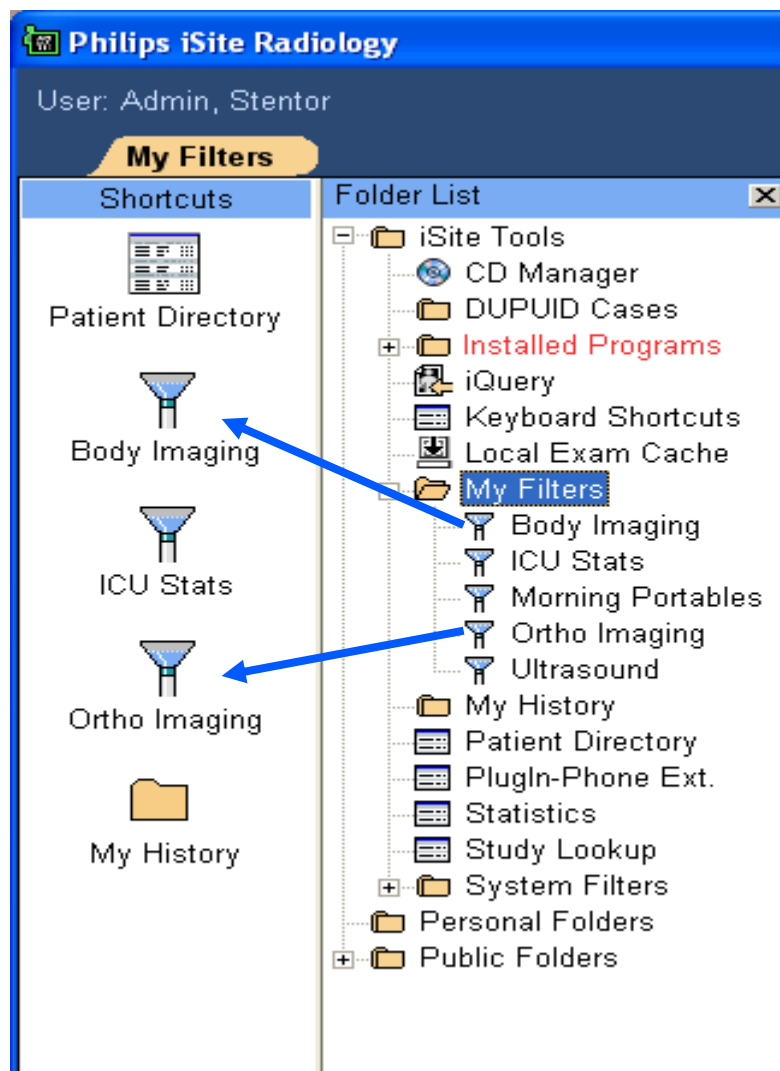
Philips iSite Radiology

User: Admin, Stentor

My Filters

Shortcuts

Patient Directory

Body Imaging

ICU Stats

Ortho Imaging

My History

Folder List

iSite Tools
CD Manager
DUPUID Cases
Installed Programs
iQuery
Keyboard Shortcuts
Local Exam Cache
My Filters
Body Imaging
ICU Stats
Morning Portables
Ortho Imaging
Ultrasound
My History
Patient Directory
PlugIn-Phone Ext.
Statistics
Study Lookup
System Filters
Personal Folders
Public Folders